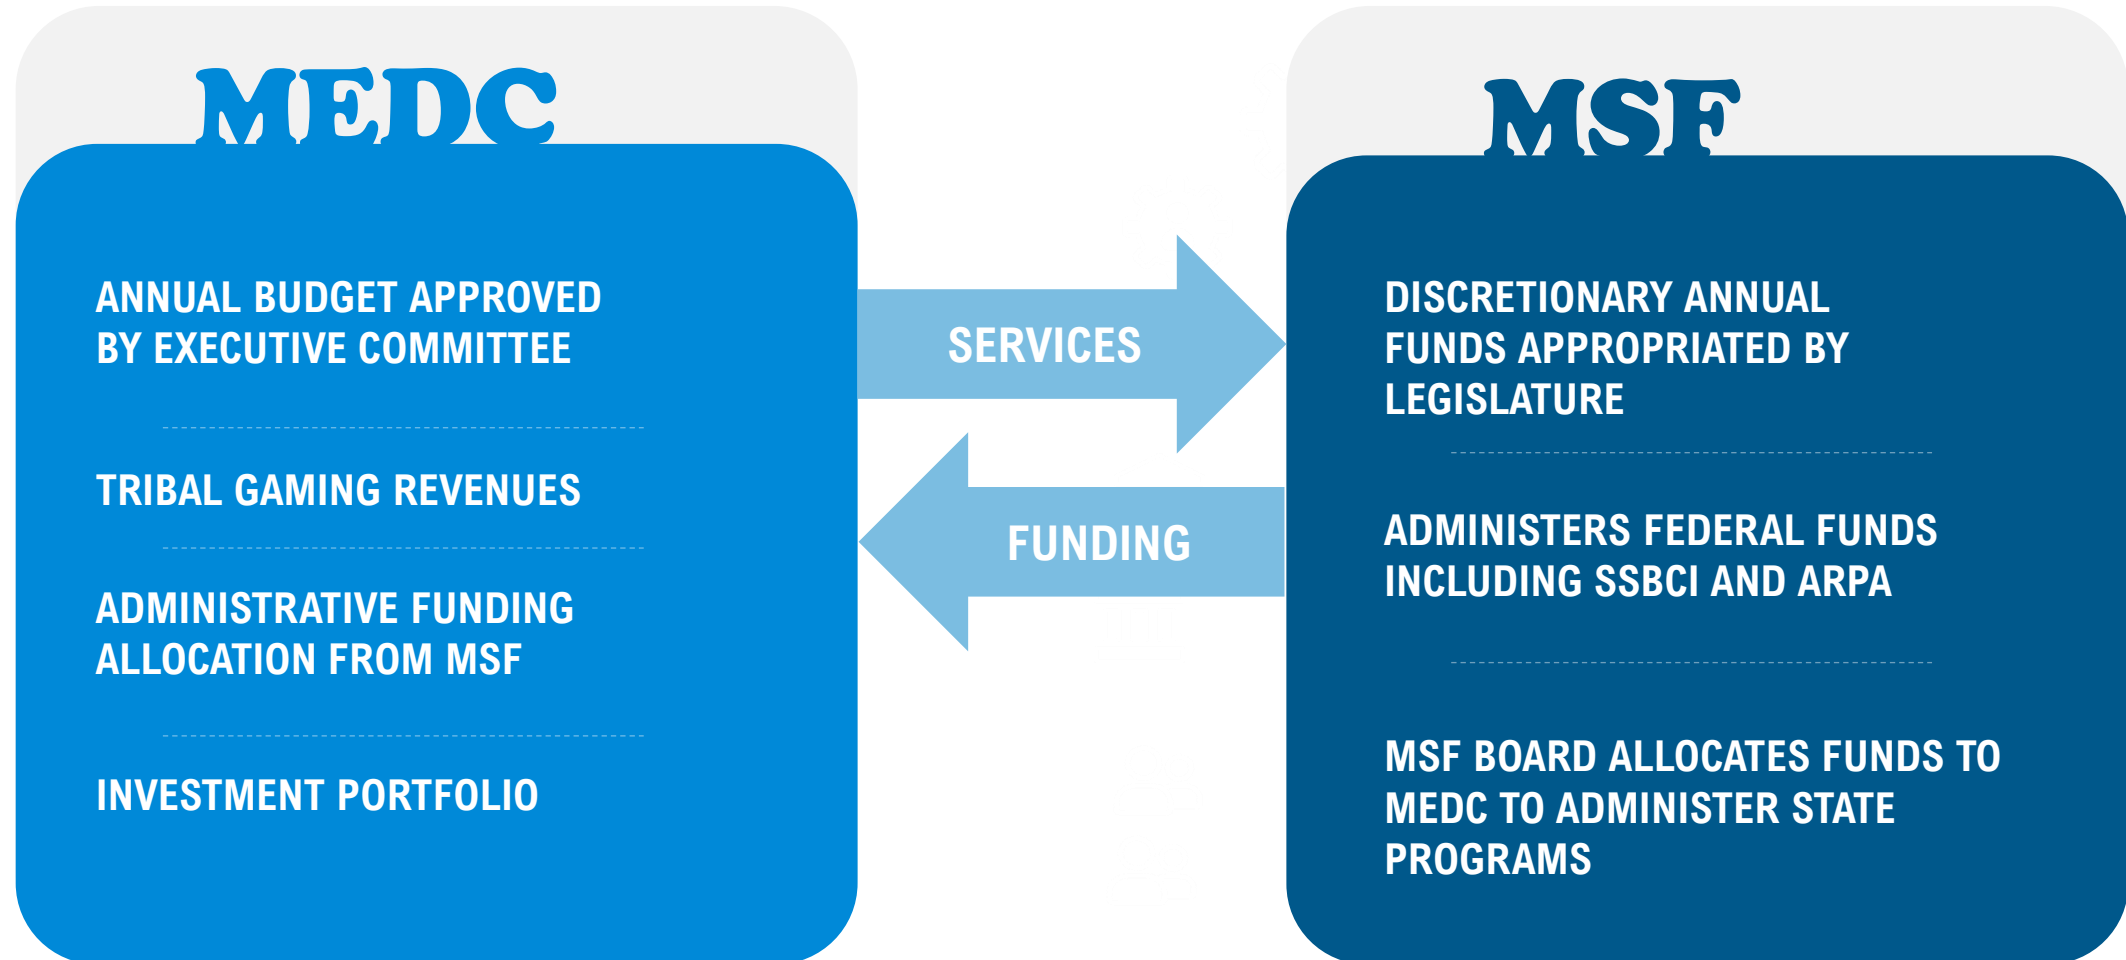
MEDC

ANNUAL BUDGET APPROVED BY EXECUTIVE COMMITTEE

TRIBAL GAMING REVENUES

ADMINISTRATIVE FUNDING ALLOCATION FROM MSF

INVESTMENT PORTFOLIO

SERVICES

FUNDING

MSF

DISCRETIONARY ANNUAL FUNDS APPROPRIATED BY LEGISLATURE

ADMINISTERS FEDERAL FUNDS INCLUDING SSBCI AND ARPA

MSF BOARD ALLOCATES FUNDS TO MEDC TO ADMINISTER STATE PROGRAMS